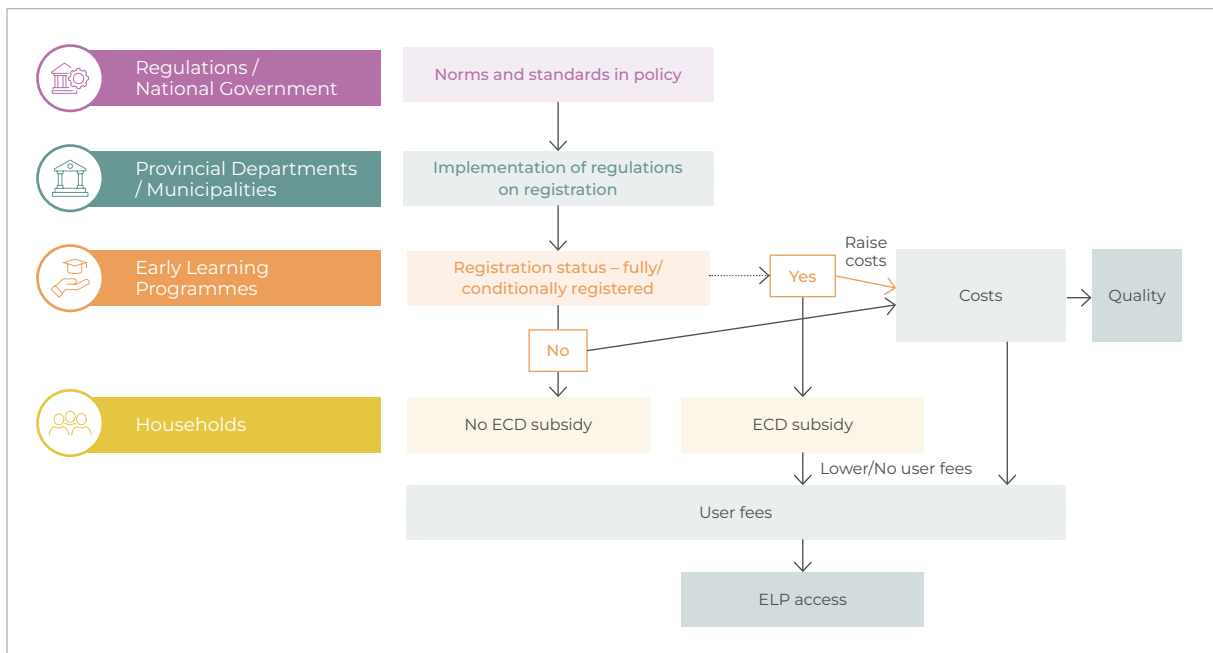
Regulations / National Government

Norms and standards in policy

Provincial Departments / Municipalities

Implementation of regulations on registration

Early Learning Programmes

Registration status – fully/ conditionally registered

Yes

Raise costs

Costs

Quality

No

Households

No ECD subsidy

ECD subsidy

Lower/No user fees

User fees

ELP access